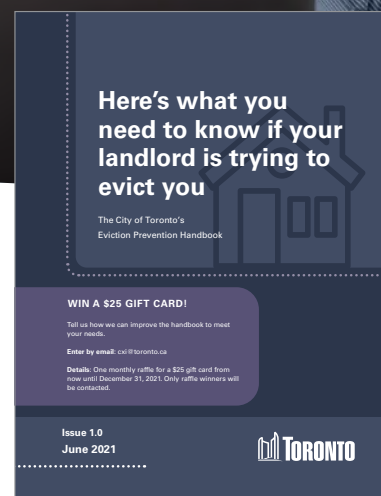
Here's what you need to know if your landlord is trying to evict you

The City of Toronto's Eviction Prevention Handbook

WIN A $25 GIFT CARD!

Tell us how we can improve the handbook to meet your needs.

Enter by email: cxi@toronto.ca

Details: One monthly raffle for a $25 gift card from now until December 31, 2021. Only raffle winners will be contacted.

Issue 1.0
June 2021

TORONTO